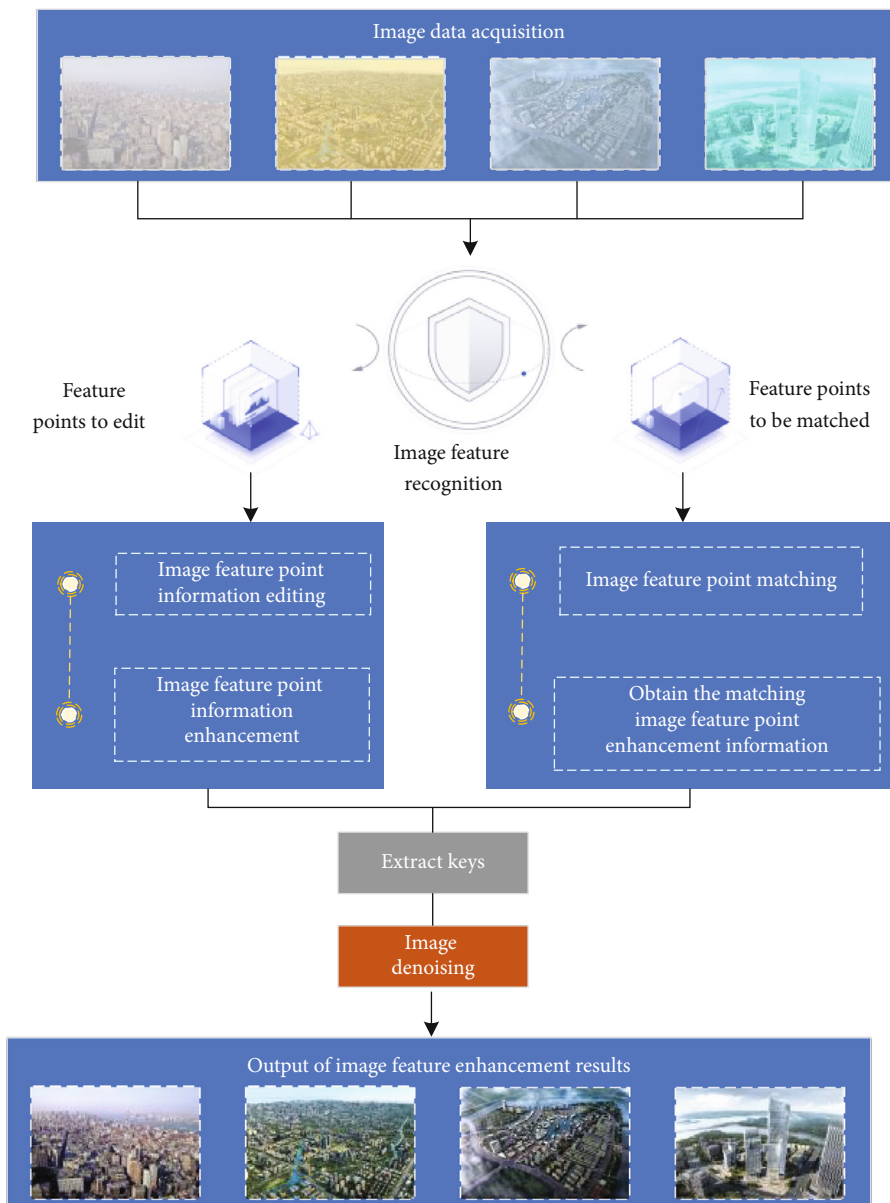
Image data acquisition

Feature points to edit

Image feature recognition

Feature points to be matched

Image feature point information editing

Image feature point information enhancement

Image feature point matching

Obtain the matching image feature point enhancement information

Extract keys

Image denoising

Output of image feature enhancement results